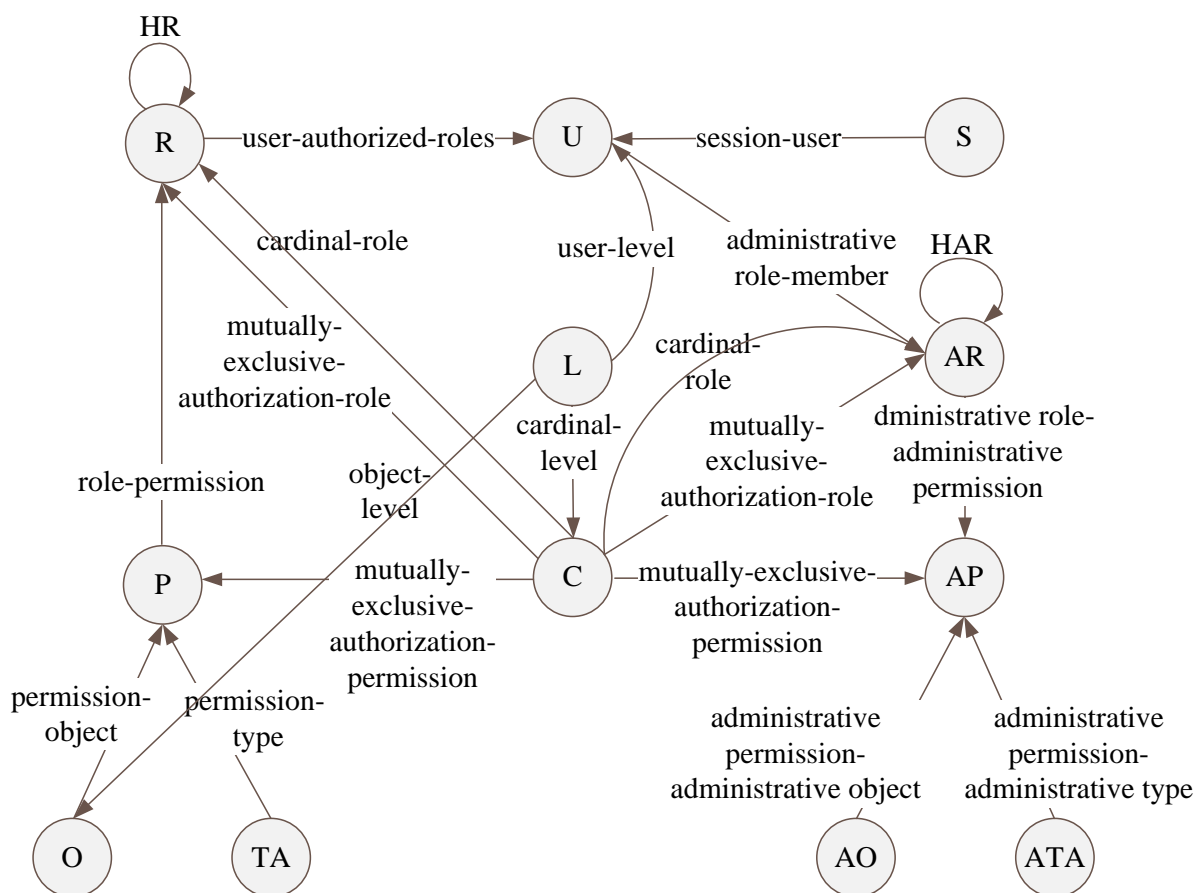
HR

R

user-authorized-roles

U

session-user

S

cardinal-role

user-level

administrative role-member

HAR

mutually-exclusive-authorization-role

L

cardinal-role

AR

cardinal-level

mutually-exclusive-authorization-role

dministrative role-administrative permission

role-permission

object-level

P

mutually-exclusive-authorization-permission

C

mutually-exclusive-authorization-permission

AP

permission-object

permission-type

administrative permission-administrative object

administrative permission-administrative type

O

TA

AO

ATA